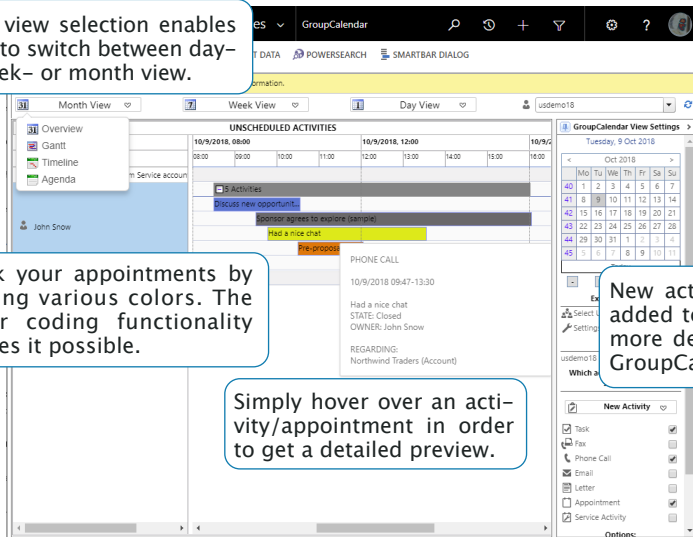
view selection enables to switch between day-ek- or month view.

es GroupCalendar

T DATA POWERSEARCH SMARTBAR DIALOG

ormation.

Month View

Week View

Day View

usdemo18

Overview
Gantt
Timeline
Agenda

UNSCHEDULED ACTIVITIES

10/9/2018, 08:00

10/9/2018, 12:00

10/9/2

08:00 09:00 10:00 11:00 12:00 13:00 14:00 15:00 16:00

m Service accoun

5 Activities

Discuss new opportunit...

Sponsor agrees to explore (sample)

Had a nice chat

Pre-propos

John Snow

k your appointments by ng various colors. The r coding functionality es it possible.

PHONE CALL

10/9/2018 09:47-13:30

Had a nice chat
STATE: Closed
OWNER: John Snow

REGARDING:
Northwind Traders (Account)

Simply hover over an activity/appointment in order to get a detailed preview.

GroupCalendar View Settings

Tuesday, 9 Oct 2018

| | Mo | Tu | We | Th | Fr | Sa | Su |
|---|---|---|---|---|---|---|---|
| 40 | 1 | 2 | 3 | 4 | 5 | 6 | 7 |
| 41 | 8 | 9 | 10 | 11 | 12 | 13 | 14 |
| 42 | 15 | 16 | 17 | 18 | 19 | 20 | 21 |
| 43 | 22 | 23 | 24 | 25 | 26 | 27 | 28 |
| 44 | 29 | 30 | 31 | 1 | 2 | 3 | 4 |
| 45 | 5 | 6 | 7 | 8 | 9 | 10 | 11 |

Oct 2018

New act added t more de GroupCa

Ex

Select U

Setting

usdemo18

Which a

New Activity

Task
Fax
Phone Call
Email
Letter
Appointment
Service Activity

Options: